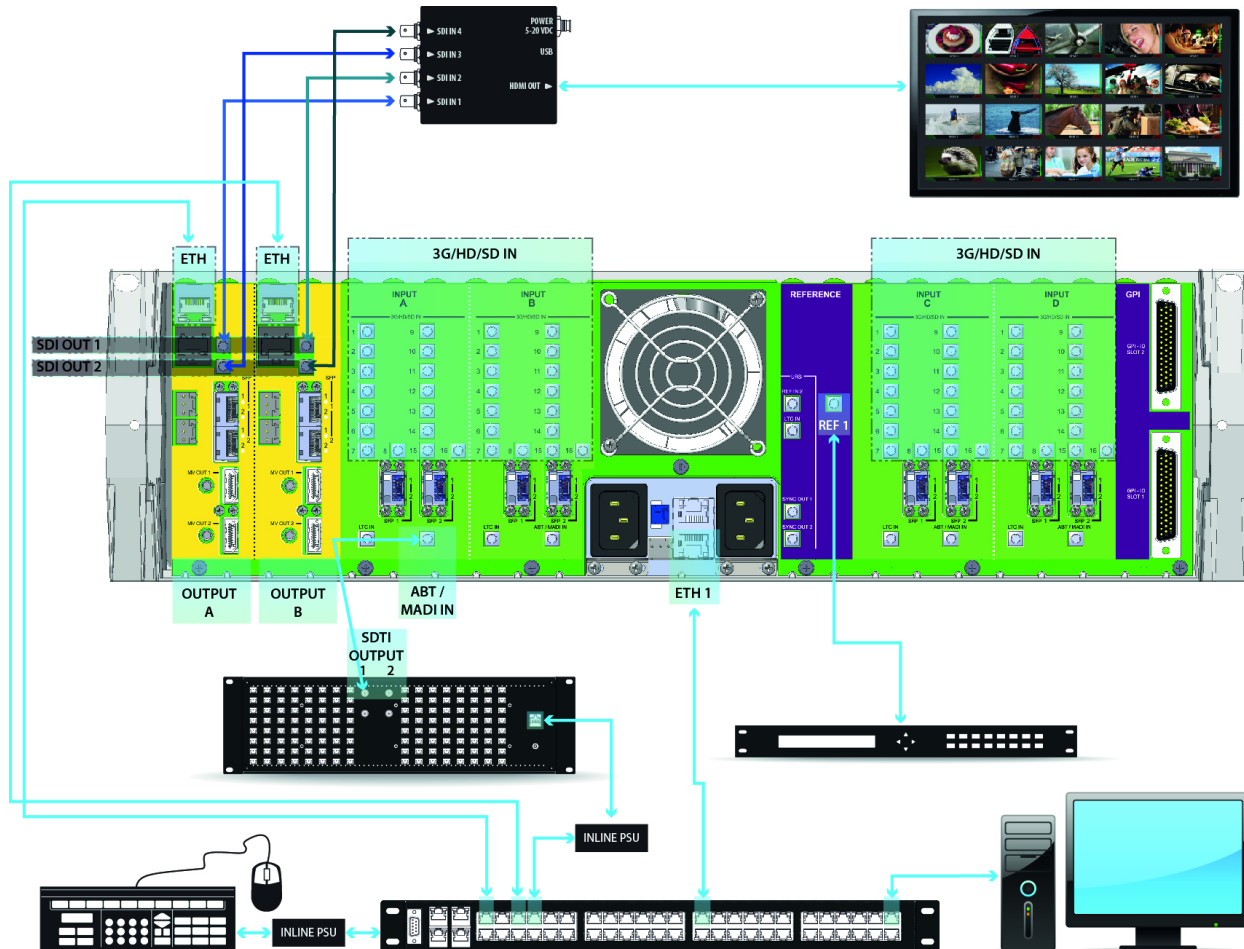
SDI IN 4
SDI IN 3
SDI IN 2
SDI IN 1
POWER 5-20 VDC
USB
HDMI OUT

ETH
ETH
3G/HD/SD IN
3G/HD/SD IN

SDI OUT 1
SDI OUT 2

INPUT A
INPUT B
REFERENCE
INPUT C
INPUT D
GPI

REF 1

OUTPUT A
OUTPUT B
ABT / MADI IN
ETH 1

SDTI OUTPUT
1 2

INLINE PSU
INLINE PSU